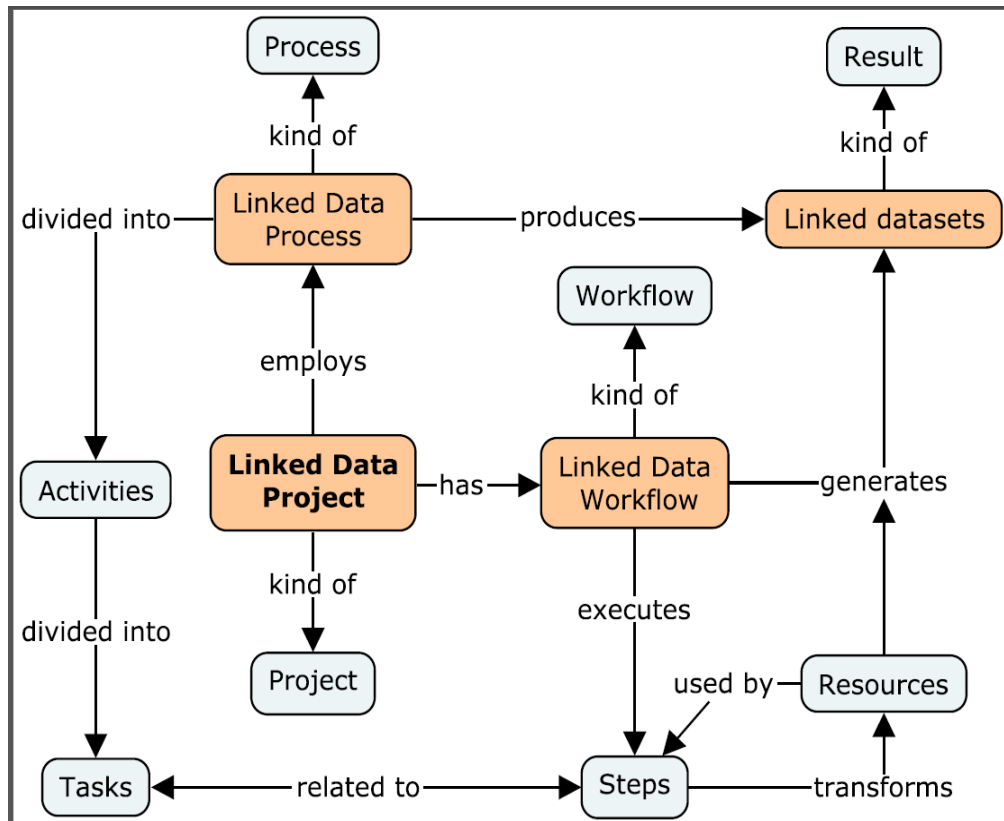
Process

Result

kind of

kind of

divided into

Linked Data Process

produces

Linked datasets

Workflow

employs

kind of

Activities

Linked Data Project

has

Linked Data Workflow

generates

kind of

divided into

executes

Project

used by

Resources

Tasks

related to

Steps

transforms